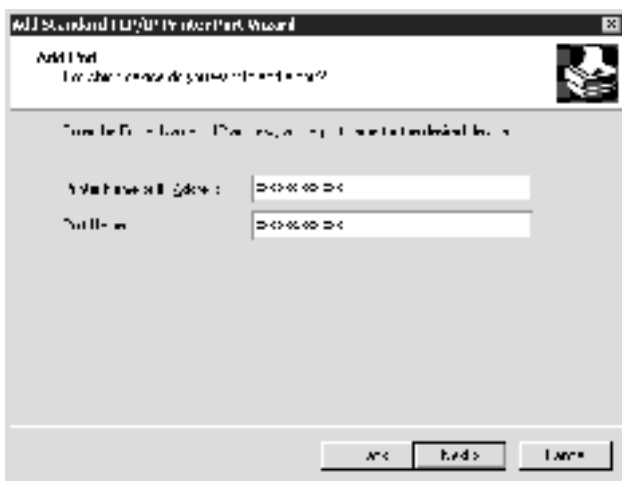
Add Standard TCP/IP Printer Port Wizard

Add Port
For which device do you want to add a port?

Enter the Printer Name or IP address, and a port name for the desired device.

Printer Name or IP Address: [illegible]

Port Name: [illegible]

< Back   Next >   Cancel